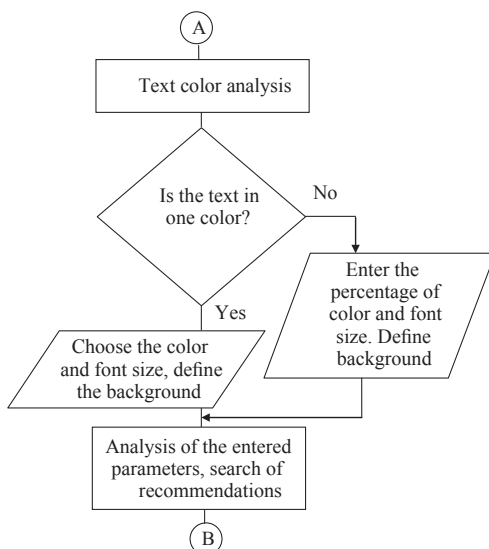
A

Text color analysis

Is the text in one color?

No

Enter the percentage of color and font size. Define background

Yes

Choose the color and font size, define the background

Analysis of the entered parameters, search of recommendations

B